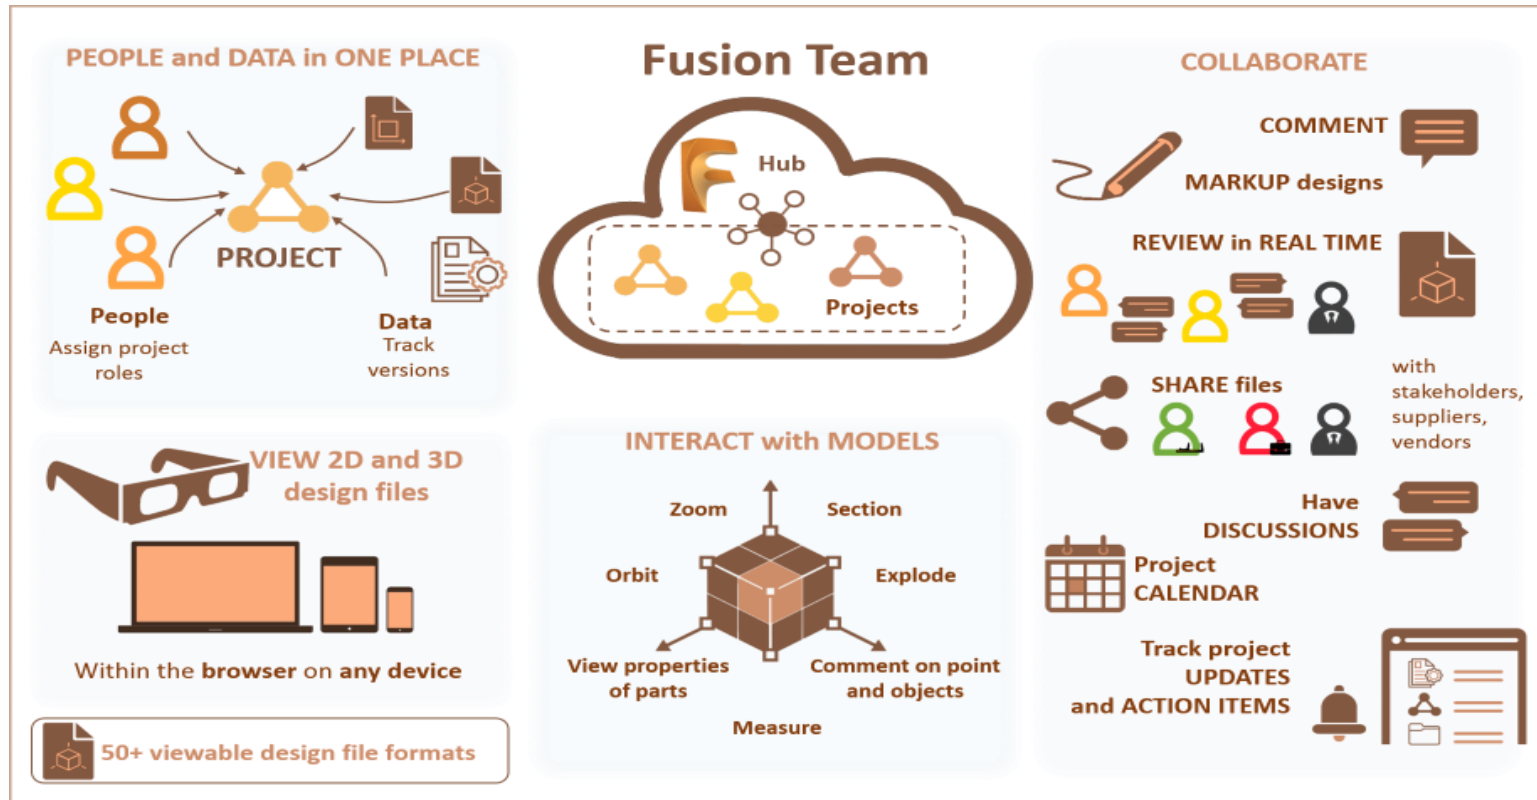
PEOPLE and DATA in ONE PLACE

PROJECT

People
Assign project roles

Data
Track versions

Fusion Team

Hub

Projects

COLLABORATE

COMMENT

MARKUP designs

REVIEW in REAL TIME

SHARE files

with stakeholders, suppliers, vendors

Have DISCUSSIONS

Project CALENDAR

Track project UPDATES and ACTION ITEMS

VIEW 2D and 3D design files

Within the browser on any device

50+ viewable design file formats

INTERACT with MODELS

Zoom

Section

Orbit

Explode

View properties of parts

Comment on point and objects

Measure